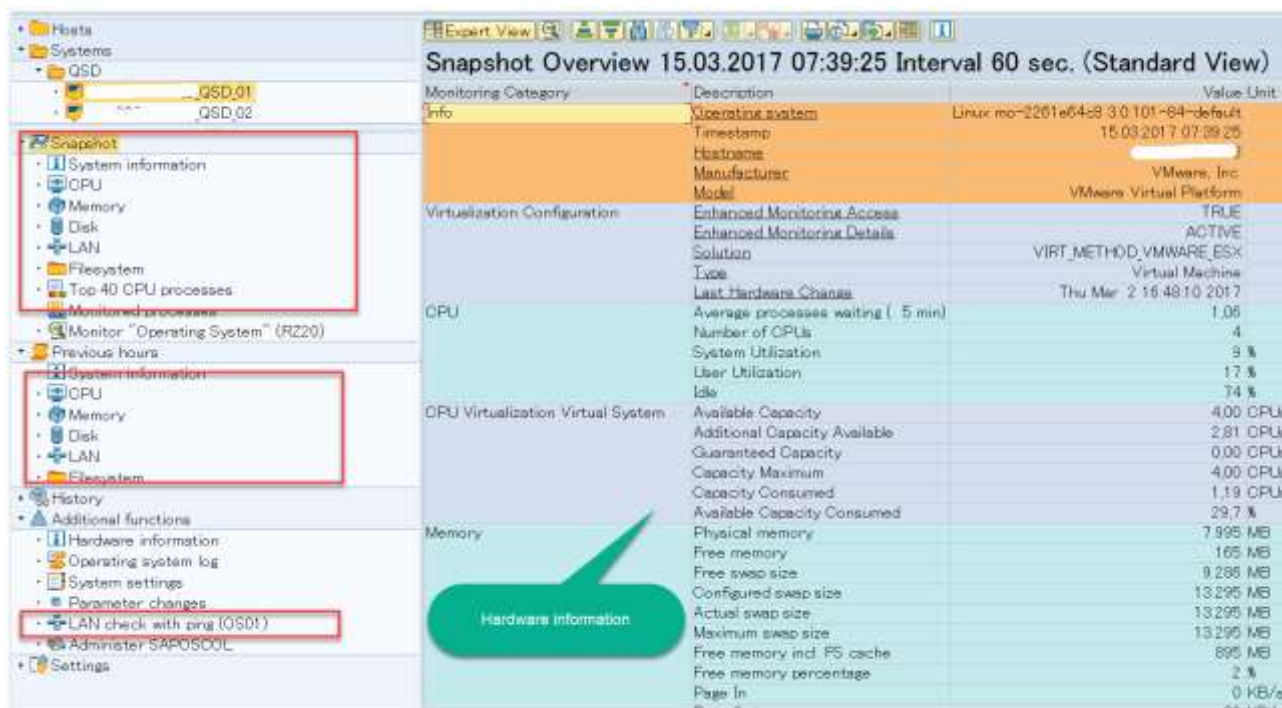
Hosts
Systems
QSD
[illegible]QSD_01
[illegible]QSD_02
Snapshot
System information
CPU
Memory
Disk
LAN
Filesystem
Top 40 CPU processes
Monitored processes
Monitor "Operating System" (RZ20)
Previous hours
System information
CPU
Memory
Disk
LAN
Filesystem
History
Additional functions
Hardware information
Operating system log
System settings
Parameter changes
LAN check with ping (OS01)
Administer SAPOSCOL
Settings

Expert View

Snapshot Overview 15.03.2017 07:39:25 Interval 60 sec. (Standard View)

| Monitoring Category | Description | Value Unit |
|---|---|---|
| Info | Operating system | Linux mo-2261e64c8 3.0.101-84-default |
| | Timestamp | 15.03.2017 07:39:25 |
| | Hostname | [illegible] |
| | Manufacturer | VMware, Inc. |
| | Model | VMware Virtual Platform |
| Virtualization Configuration | Enhanced Monitoring Access | TRUE |
| | Enhanced Monitoring Details | ACTIVE |
| | Solution | VIRT_METHOD_VMWARE_ESX |
| | Type | Virtual Machine |
| | Last Hardware Change | Thu Mar 2 16:48:10 2017 |
| CPU | Average processes waiting ( 5 min) | 1,06 |
| | Number of CPUs | 4 |
| | System Utilization | 9 % |
| | User Utilization | 17 % |
| | Idle | 74 % |
| CPU Virtualization Virtual System | Available Capacity | 4,00 CPU |
| | Additional Capacity Available | 2,81 CPU |
| | Guaranteed Capacity | 0,00 CPU |
| | Capacity Maximum | 4,00 CPU |
| | Capacity Consumed | 1,19 CPU |
| | Available Capacity Consumed | 29,7 % |
| Memory | Physical memory | 7.995 MB |
| | Free memory | 165 MB |
| | Free swap size | 9.286 MB |
| | Configured swap size | 13.295 MB |
| | Actual swap size | 13.295 MB |
| | Maximum swap size | 13.295 MB |
| | Free memory incl. FS cache | 895 MB |
| | Free memory percentage | 2 % |
| | Page In | 0 KB/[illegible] |

Hardware information